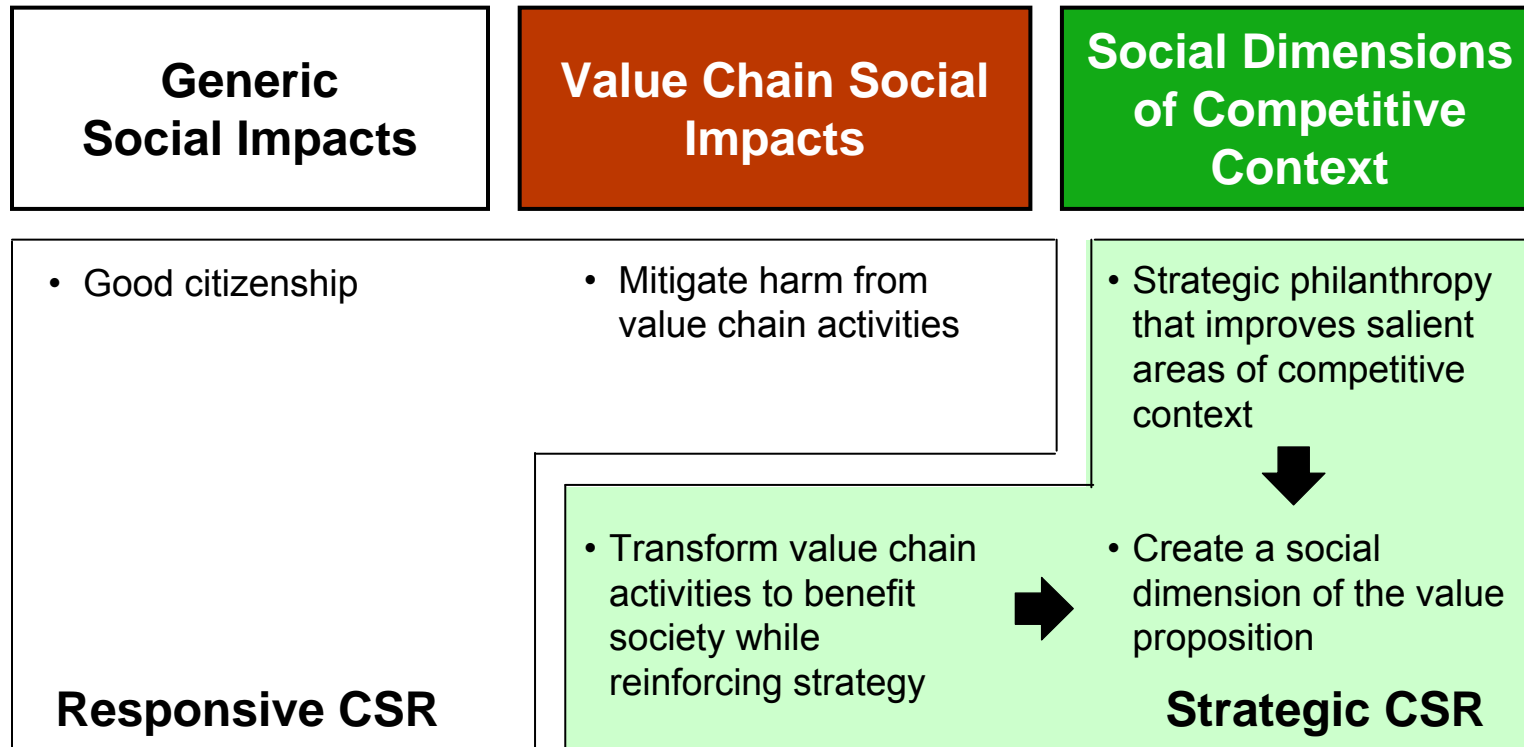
Generic Social Impacts

Value Chain Social Impacts

Social Dimensions of Competitive Context

• Good citizenship

• Mitigate harm from value chain activities

• Strategic philanthropy that improves salient areas of competitive context

• Transform value chain activities to benefit society while reinforcing strategy

• Create a social dimension of the value proposition

Responsive CSR

Strategic CSR